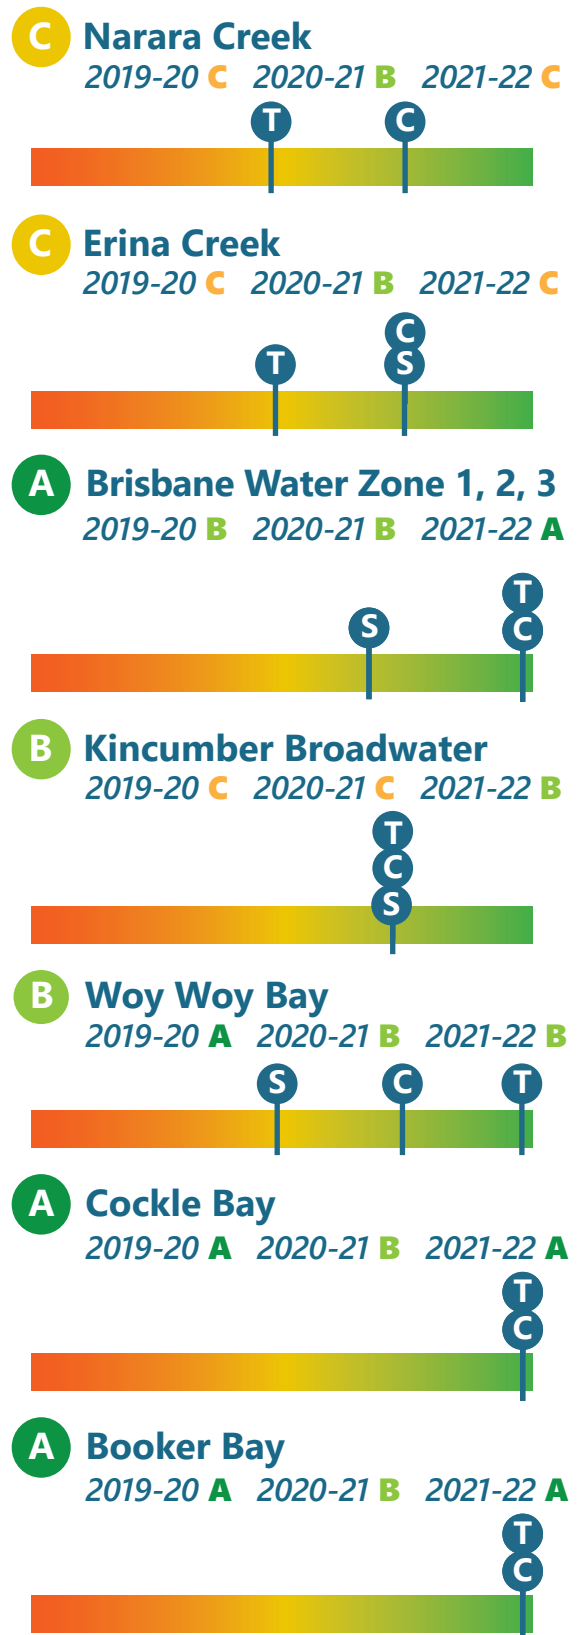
C Narara Creek
2019-20 C 2020-21 B 2021-22 C

T C

C Erina Creek
2019-20 C 2020-21 B 2021-22 C

C
T S

A Brisbane Water Zone 1, 2, 3
2019-20 B 2020-21 B 2021-22 A

T
S C

B Kincumber Broadwater
2019-20 C 2020-21 C 2021-22 B

T
C
S

B Woy Woy Bay
2019-20 A 2020-21 B 2021-22 B

S C T

A Cockle Bay
2019-20 A 2020-21 B 2021-22 A

T
C

A Booker Bay
2019-20 A 2020-21 B 2021-22 A

T
C